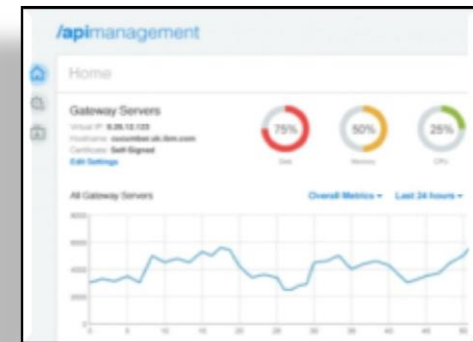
/apimanagement

Home

Gateway Servers
Virtual IP: 9.26.12.123
Hostname: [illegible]
Certificate: Self-Signed
Edit Settings

75%
Disk

50%
Memory

25%
CPU

All Gateway Servers

Overall Metrics ▾ Last 24 hours ▾

8000
6000
4000
2000

0 5 10 15 20 25 30 35 40 45 50